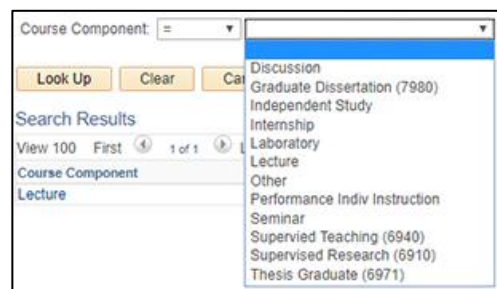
Course Component: = ▼ ▼

Look Up Clear Ca

Search Results

View 100 First 1 of 1 L

Course Component

Lecture

Discussion
Graduate Dissertation (7980)
Independent Study
Internship
Laboratory
Lecture
Other
Performance Indiv Instruction
Seminar
Supervied Teaching (6940)
Supervised Research (6910)
Thesis Graduate (6971)